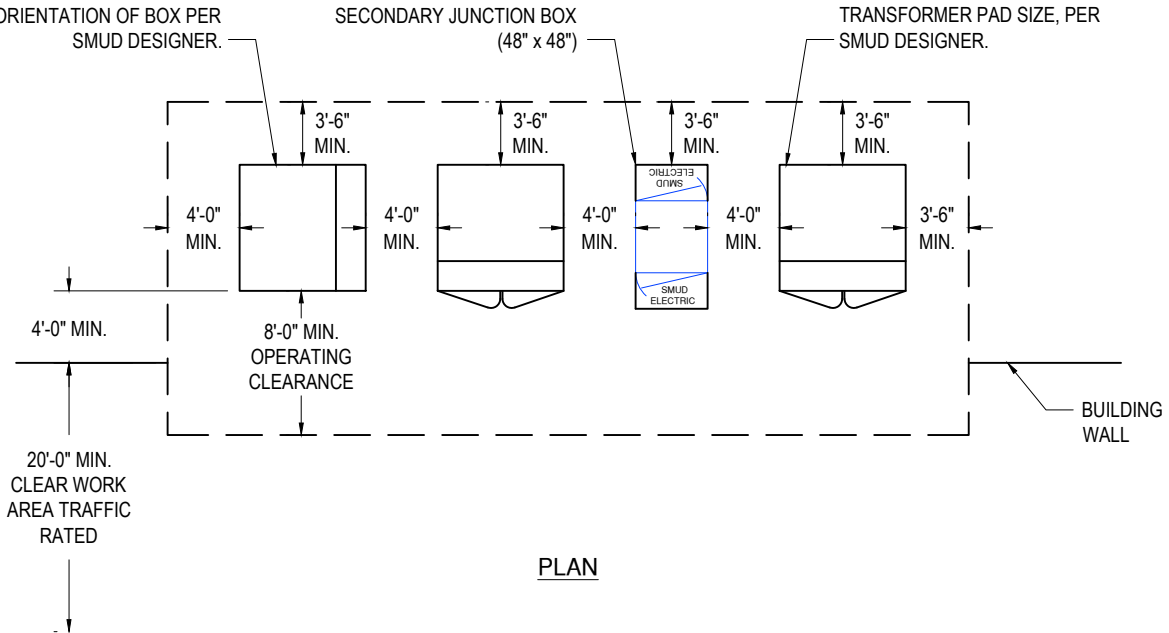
ORIENTATION OF BOX PER SMUD DESIGNER.

SECONDARY JUNCTION BOX (48" x 48")

TRANSFORMER PAD SIZE, PER SMUD DESIGNER.

3'-6" MIN.

3'-6" MIN.

3'-6" MIN.

3'-6" MIN.

SMUD ELECTRIC

4'-0" MIN.

4'-0" MIN.

4'-0" MIN.

4'-0" MIN.

3'-6" MIN.

SMUD ELECTRIC

4'-0" MIN.

8'-0" MIN. OPERATING CLEARANCE

BUILDING WALL

20'-0" MIN. CLEAR WORK AREA TRAFFIC RATED

PLAN